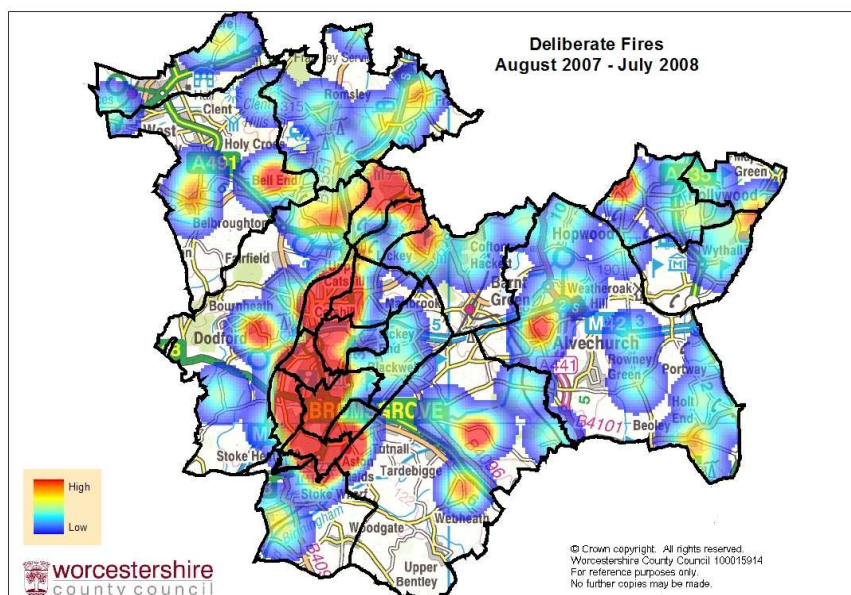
Deliberate Fires
August 2007 - July 2008

Clent
West
Holy Cross
A491
Bell End
Belbroughton
Fairfield
Bournheath
Dodford
Romsley
Hopwood
Cofton Hackett
Barnt Green
Alvechurch
Weatheroak Hill
Rowney Green
Portway
Holt End
Beoley
Wythall
Hollywood
Green
A435
M42
A441
B4101
BROMSGROVE
Stoke Heath
Stoke Works
Tardebigge
Woodgate
Webheath
Upper Bentley
Catshill

High
Low

worcestershire
county council

© Crown copyright. All rights reserved.
Worcestershire County Council 100015914
For reference purposes only.
No further copies may be made.